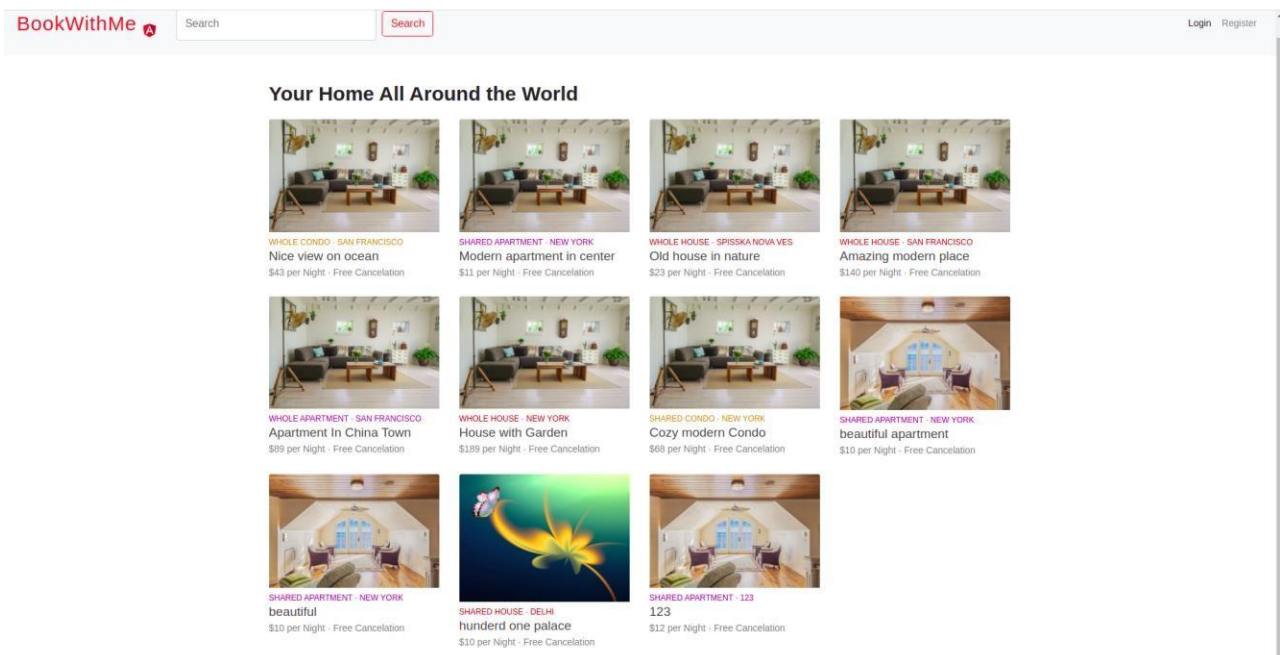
BookWithMe

Search

Search

Login Register

Your Home All Around the World

WHOLE CONDO · SAN FRANCISCO
Nice view on ocean
$43 per Night · Free Cancelation

SHARED APARTMENT · NEW YORK
Modern apartment in center
$11 per Night · Free Cancelation

WHOLE HOUSE · SPISSKA NOVA VES
Old house in nature
$23 per Night · Free Cancelation

WHOLE HOUSE · SAN FRANCISCO
Amazing modern place
$140 per Night · Free Cancelation

WHOLE APARTMENT · SAN FRANCISCO
Apartment In China Town
$89 per Night · Free Cancelation

WHOLE HOUSE · NEW YORK
House with Garden
$189 per Night · Free Cancelation

SHARED CONDO · NEW YORK
Cozy modern Condo
$68 per Night · Free Cancelation

SHARED APARTMENT · NEW YORK
beautiful apartment
$10 per Night · Free Cancelation

SHARED APARTMENT · NEW YORK
beautiful
$10 per Night · Free Cancelation

SHARED HOUSE · DELHI
hunderd one palace
$10 per Night · Free Cancelation

SHARED APARTMENT · 123
123
$12 per Night · Free Cancelation